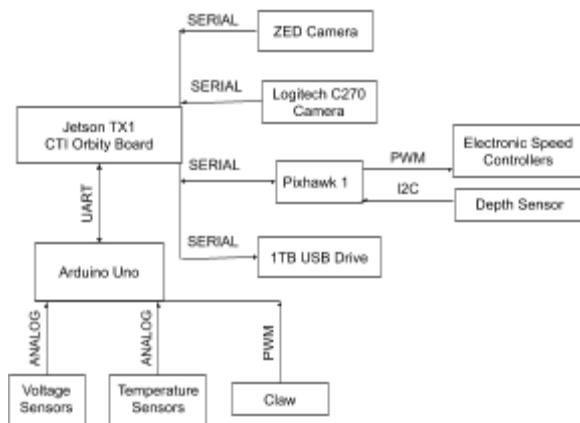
SERIAL
ZED Camera
SERIAL
Logitech C270 Camera
Jetson TX1 CTI Orbity Board
SERIAL
Pixhawk 1
PWM
Electronic Speed Controllers
I2C
Depth Sensor
UART
SERIAL
1TB USB Drive
Arduino Uno
ANALOG
ANALOG
PWM
Voltage Sensors
Temperature Sensors
Claw